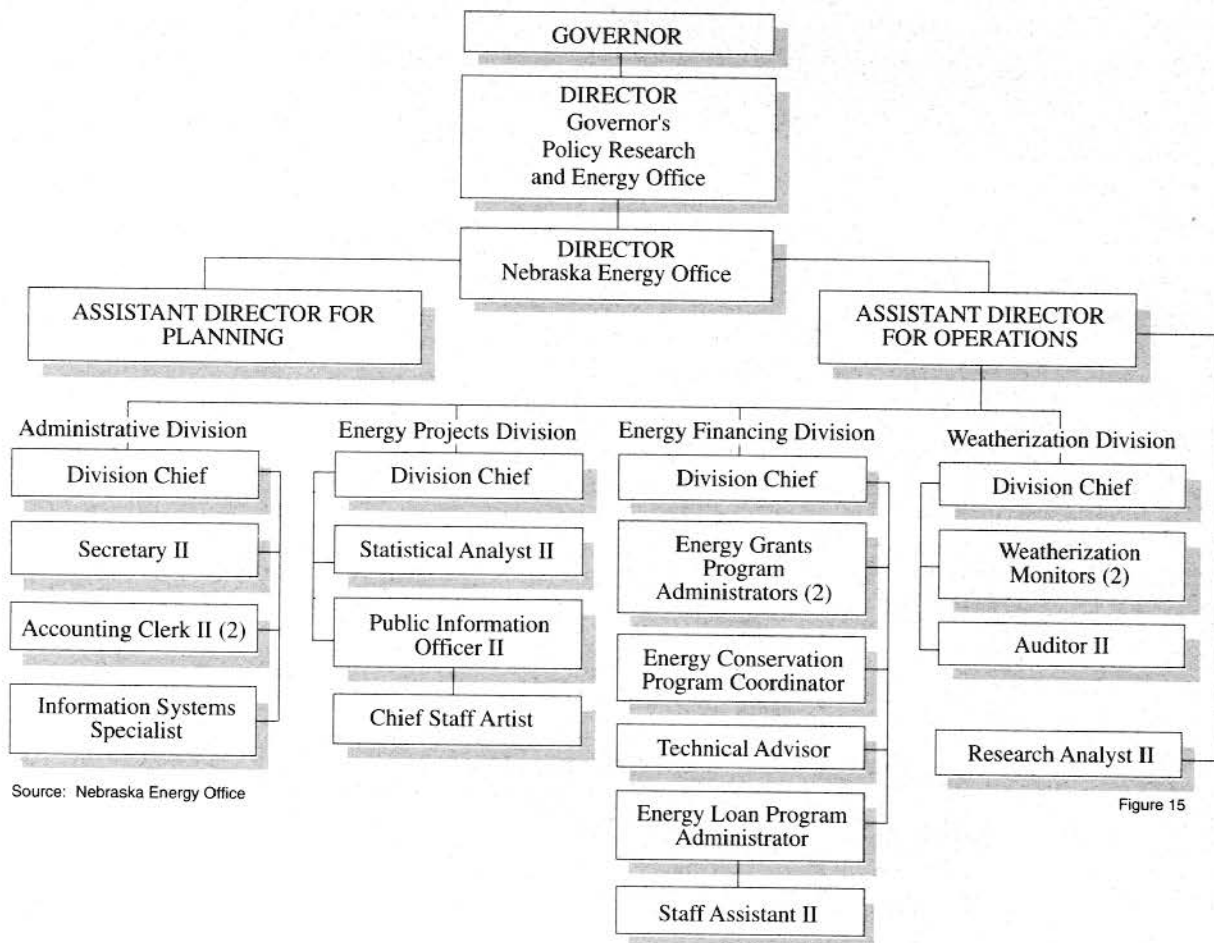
GOVERNOR

DIRECTOR
Governor's
Policy Research
and Energy Office

DIRECTOR
Nebraska Energy Office

ASSISTANT DIRECTOR FOR PLANNING

ASSISTANT DIRECTOR FOR OPERATIONS

Administrative Division

Division Chief

Secretary II

Accounting Clerk II (2)

Information Systems Specialist

Energy Projects Division

Division Chief

Statistical Analyst II

Public Information Officer II

Chief Staff Artist

Energy Financing Division

Division Chief

Energy Grants Program Administrators (2)

Energy Conservation Program Coordinator

Technical Advisor

Energy Loan Program Administrator

Staff Assistant II

Weatherization Division

Division Chief

Weatherization Monitors (2)

Auditor II

Research Analyst II

Source: Nebraska Energy Office

Figure 15